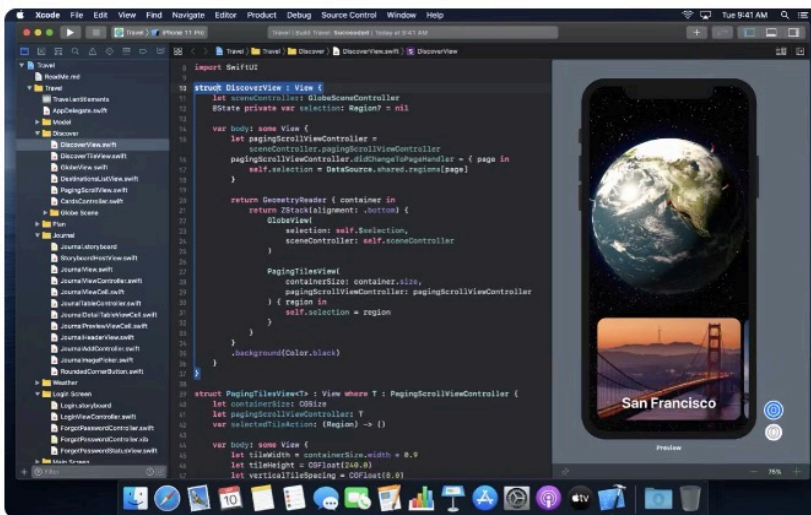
Xcode File Edit View Find Navigate Editor Product Debug Source Control Window Help
Tue 9:41 AM

Travel > iPhone 11 Pro
Travel | Build Travel: Succeeded | Today at 9:41 AM

Travel > Travel > Discover > DiscoverView.swift > DiscoverView

Travel
ReadMe.md
Travel
TravelListElements
AppDelegate.swift
Model
Discover
DiscoverView.swift
DiscoverTileView.swift
GlobeView.swift
DestinationsListView.swift
PagingScrollView.swift
CardsController.swift
Globe Scene
Plan
Journal
Journal.storyboard
StoryboardHostView.swift
JournalView.swift
JournalViewController.swift
JournalViewCell.swift
JournalTableController.swift
JournalDetailTableViewCell.swift
JournalPreviewViewCell.swift
JournalHeaderView.swift
JournalAddController.swift
JournalImagePicker.swift
RoundedCornerButton.swift
Weather
Login Screen
Login.storyboard
LoginViewController.swift
ForgotPasswordController.swift
ForgotPasswordController.xib
ForgotPasswordStatusView.swift
Main Screen
Filter

9 import SwiftUI
10
11 struct DiscoverView : View {
12 let sceneController: GlobeSceneController
13 @State private var selection: Region? = nil
14
15 var body: some View {
16 let pagingScrollViewController =
17 sceneController.pagingScrollViewController
18 pagingScrollViewController.didChangeToPageHandler = { page in
19 self.selection = DataSource.shared.regions[page]
20 }
21
22 return GeometryReader { container in
23 return ZStack(alignment: .bottom) {
24 GlobeView(
25 selection: self.$selection,
26 sceneController: self.sceneController
27 )
28
29 PagingTilesView(
30 containerSize: container.size,
31 pagingScrollViewController: pagingScrollViewController
32 ) { region in
33 self.selection = region
34 }
35 }
36 }
37 .background(Color.black)
38 }
39 }
40
41 struct PagingTilesView<T> : View where T : PagingScrollViewController {
42 let containerSize: CGSize
43 let pagingScrollViewController: T
44 var selectedTileAction: (Region) -> ()
45
46 var body: some View {
47 let tileWidth = containerSize.width * 0.9
48 let tileHeight = CGFloat(240.0)
49 let verticalTileSpacing = CGFloat(0.0)

San Francisco
Preview
75%